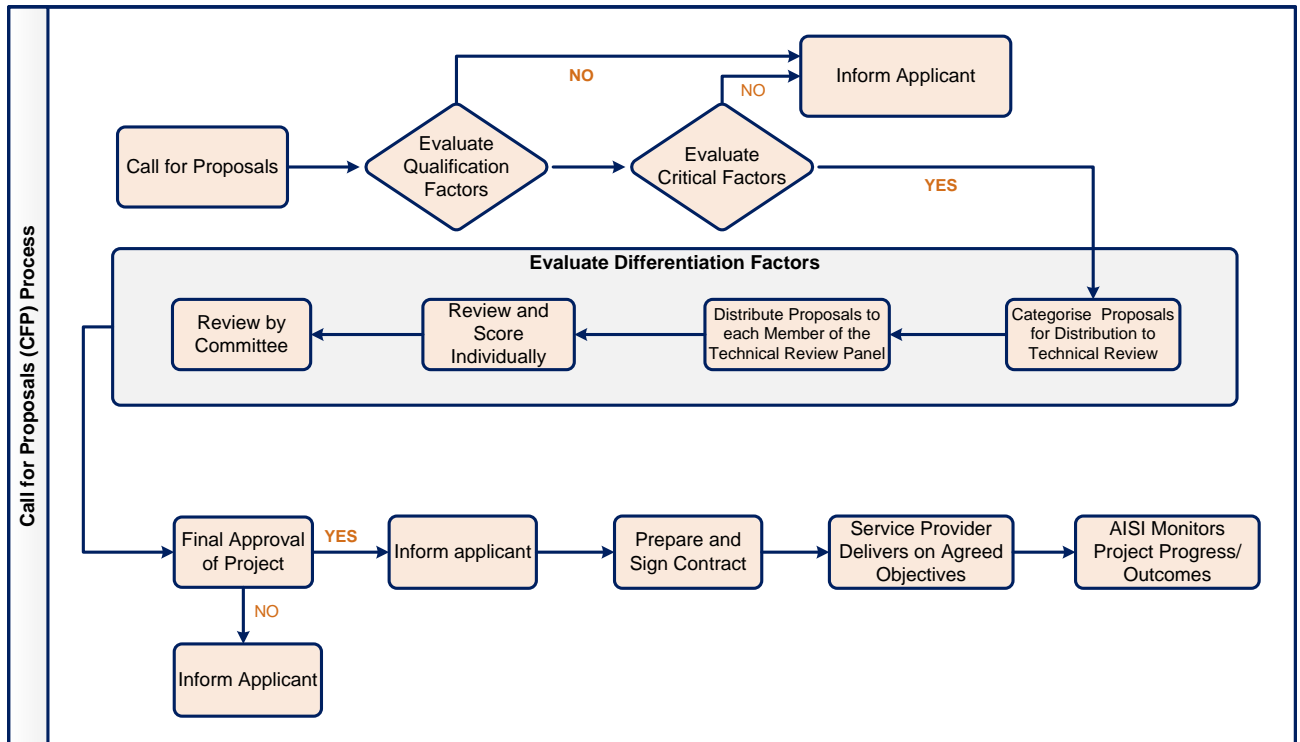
Call for Proposals (CFP) Process

Inform Applicant

NO

NO

Call for Proposals

Evaluate Qualification Factors

Evaluate Critical Factors

YES

Evaluate Differentiation Factors

Review by Committee

Review and Score Individually

Distribute Proposals to each Member of the Technical Review Panel

Categorise Proposals for Distribution to Technical Review

Final Approval of Project

YES

Inform applicant

Prepare and Sign Contract

Service Provider Delivers on Agreed Objectives

AISI Monitors Project Progress/ Outcomes

NO

Inform Applicant